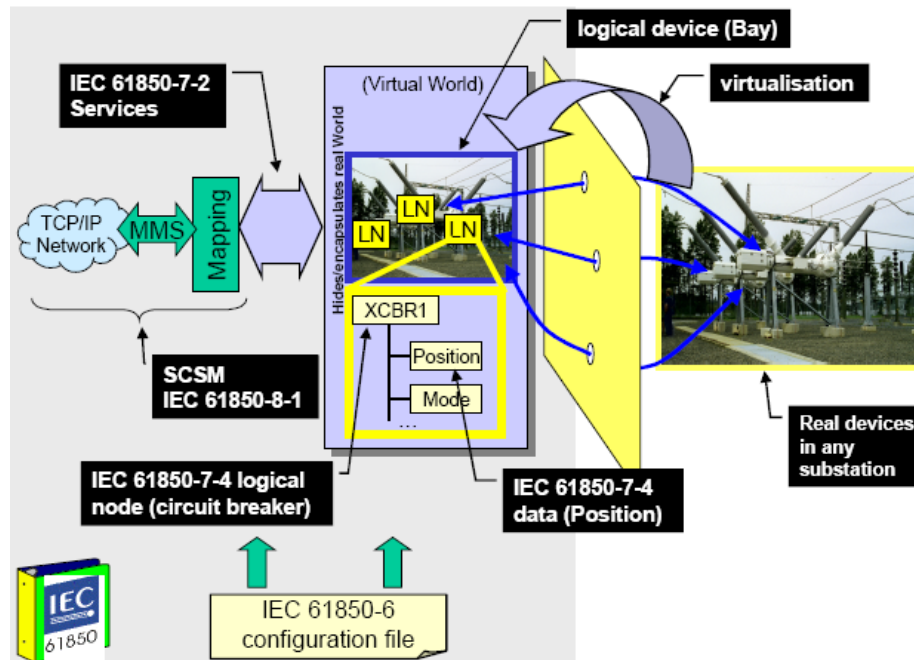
logical device (Bay)

IEC 61850-7-2 Services

(Virtual World)

virtualisation

Hides/encapsulates real World

TCP/IP Network

MMS

Mapping

LN

LN

LN

XCBR1

Position

Mode

...

SCSM IEC 61850-8-1

Real devices in any substation

IEC 61850-7-4 logical node (circuit breaker)

IEC 61850-7-4 data (Position)

IEC 61850

IEC 61850-6 configuration file